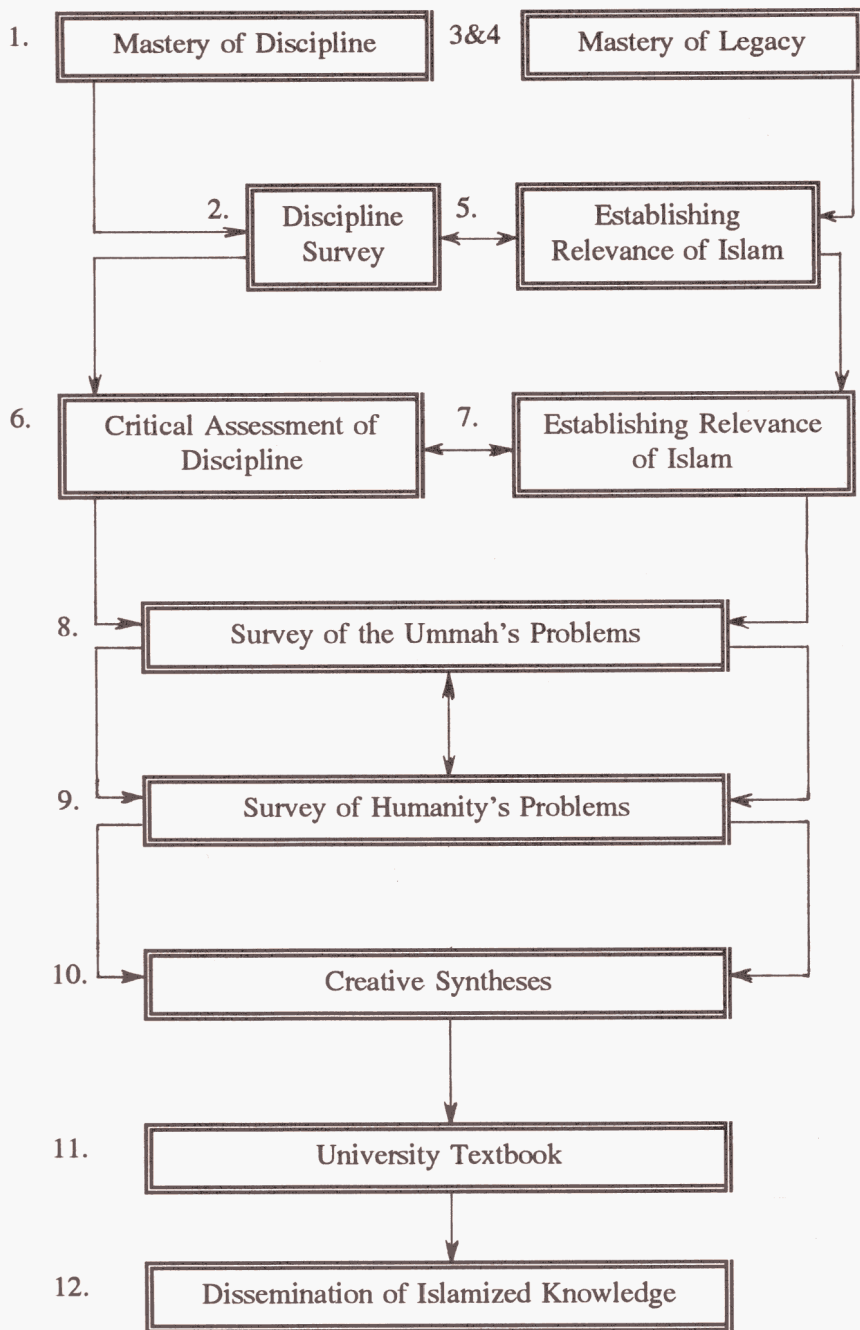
1. Mastery of Discipline

3&4 Mastery of Legacy

2. Discipline Survey

5. Establishing Relevance of Islam

6. Critical Assessment of Discipline

7. Establishing Relevance of Islam

8. Survey of the Ummah's Problems

9. Survey of Humanity's Problems

10. Creative Syntheses

11. University Textbook

12. Dissemination of Islamized Knowledge